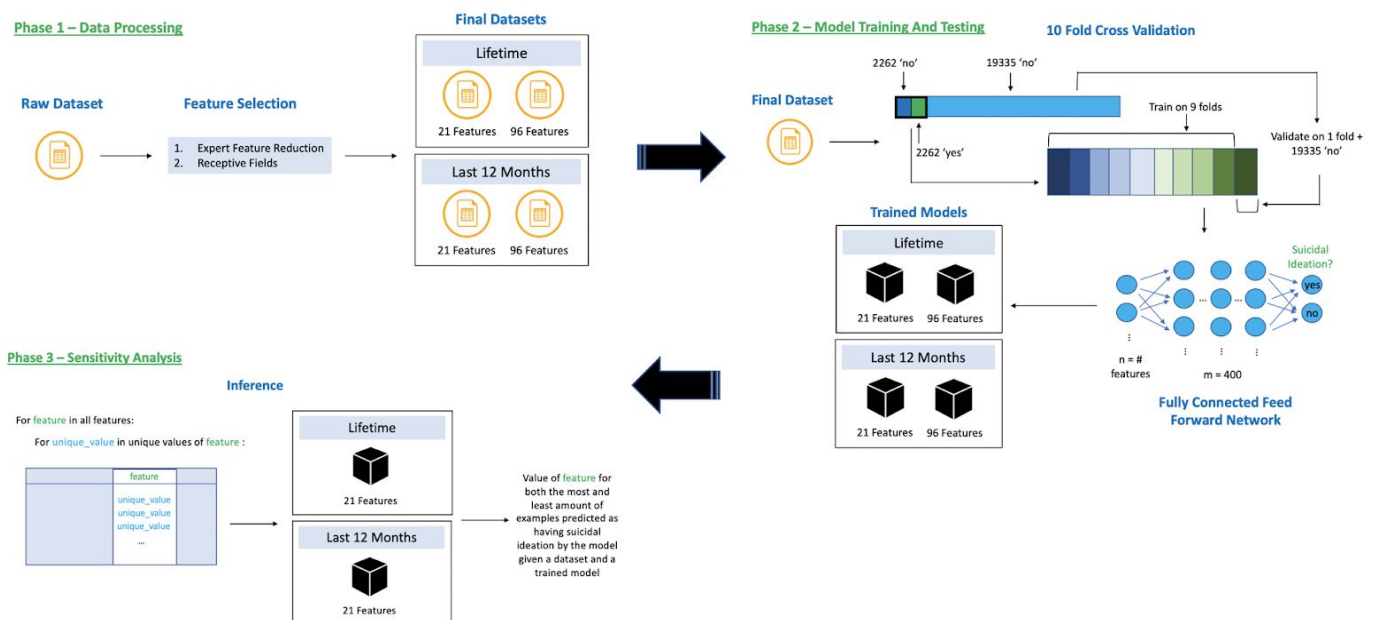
Phase 1 – Data Processing

Raw Dataset

Feature Selection

1. Expert Feature Reduction
2. Receptive Fields

Final Datasets

Lifetime

21 Features 96 Features

Last 12 Months

21 Features 96 Features

Phase 2 – Model Training And Testing

10 Fold Cross Validation

Final Dataset

2262 'no' 19335 'no'

2262 'yes'

Train on 9 folds

Validate on 1 fold + 19335 'no'

Trained Models

Lifetime

21 Features 96 Features

Last 12 Months

21 Features 96 Features

Suicidal Ideation?

yes

no

...

n = # features

m = 400

Fully Connected Feed Forward Network

Phase 3 – Sensitivity Analysis

Inference

For feature in all features:

For unique_value in unique values of feature :

| feature |
|---|
| unique_value |
| unique_value |
| unique_value |
| ... |

Lifetime

21 Features

Last 12 Months

21 Features

Value of feature for both the most and least amount of examples predicted as having suicidal ideation by the model given a dataset and a trained model